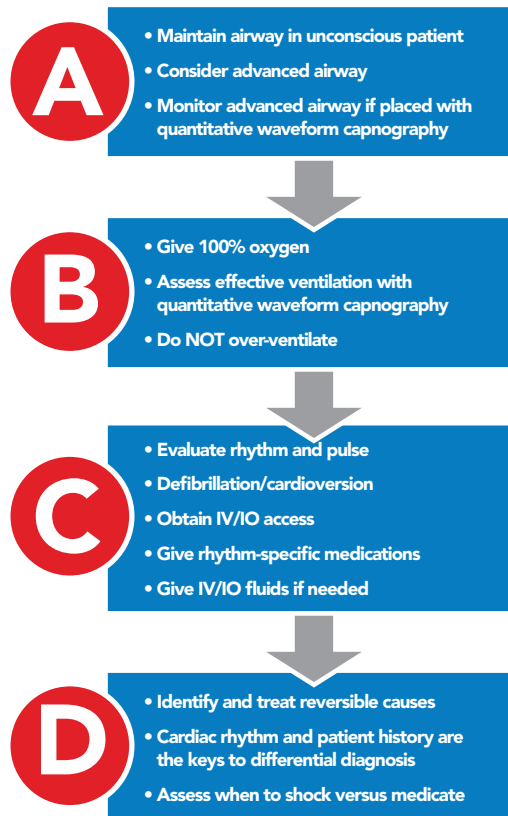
A

• Maintain airway in unconscious patient
• Consider advanced airway
• Monitor advanced airway if placed with quantitative waveform capnography

B

• Give 100% oxygen
• Assess effective ventilation with quantitative waveform capnography
• Do NOT over-ventilate

C

• Evaluate rhythm and pulse
• Defibrillation/cardioversion
• Obtain IV/IO access
• Give rhythm-specific medications
• Give IV/IO fluids if needed

D

• Identify and treat reversible causes
• Cardiac rhythm and patient history are the keys to differential diagnosis
• Assess when to shock versus medicate